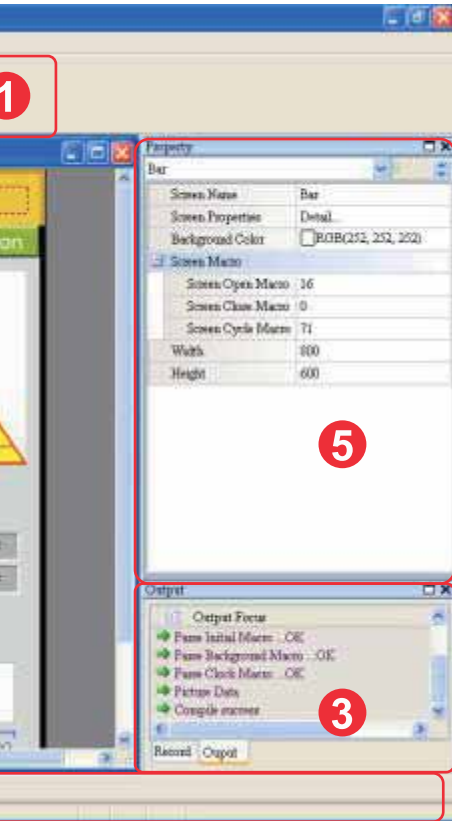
1

on

Property

Bar

| Screen Name | Bar |
|---|---|
| Screen Properties | Detail... |
| Background Color | RGB(252, 252, 252) |
| Screen Macro | |
| Screen Open Macro | 16 |
| Screen Close Macro | 0 |
| Screen Cycle Macro | 71 |
| Width | 800 |
| Height | 600 |

5

Output

Output Focus

Parse Initial Macro ...OK

Parse Background Macro ...OK

Parse Clock Macro ...OK

Picture Data

Compile success

3

Record Output